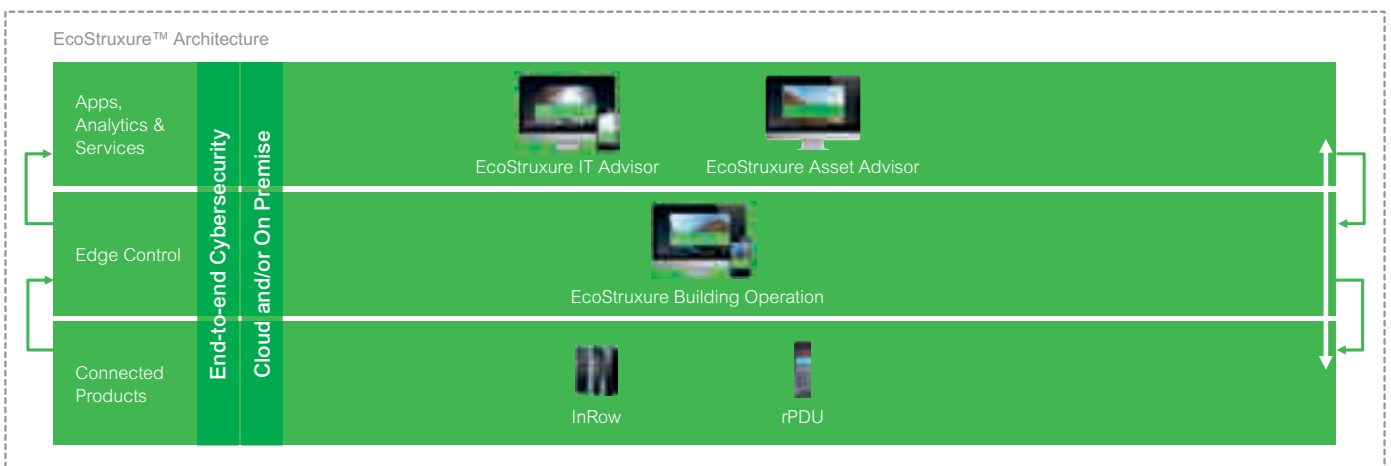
EcoStruxure™ Architecture

Apps, Analytics & Services

Edge Control

Connected Products

End-to-end Cybersecurity

Cloud and/or On Premise

EcoStruxure IT Advisor

EcoStruxure Asset Advisor

EcoStruxure Building Operation

InRow

rPDU